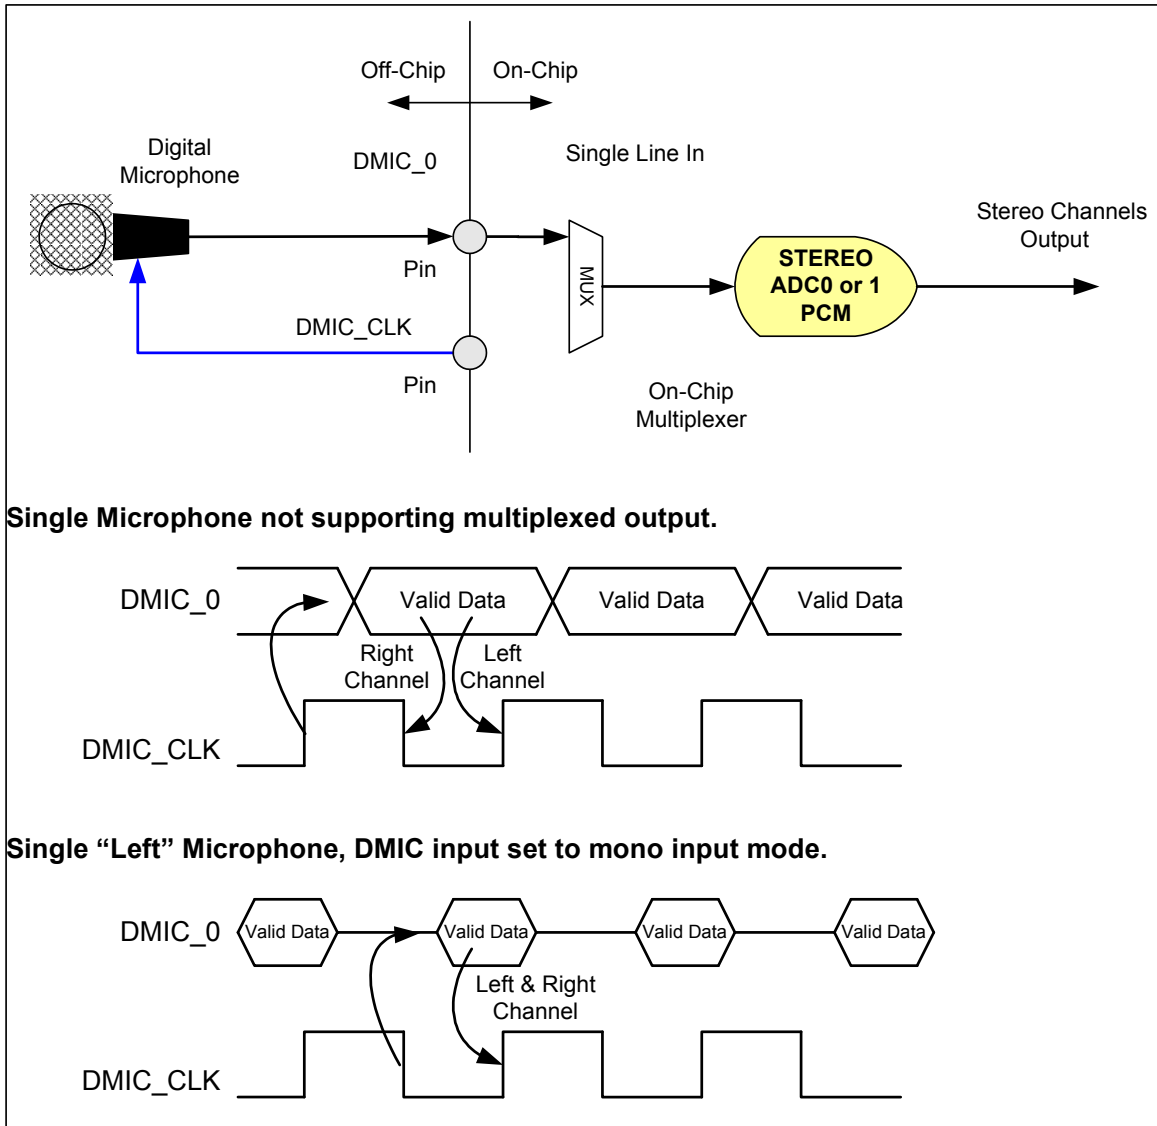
Off-Chip

On-Chip

Digital Microphone

DMIC_0

Single Line In

Stereo Channels Output

Pin

MUX

STEREO ADC0 or 1 PCM

DMIC_CLK

Pin

On-Chip Multiplexer

Single Microphone not supporting multiplexed output.

DMIC_0

Valid Data

Valid Data

Valid Data

Right Channel

Left Channel

DMIC_CLK

Single “Left” Microphone, DMIC input set to mono input mode.

DMIC_0

Valid Data

Valid Data

Valid Data

Valid Data

Left & Right Channel

DMIC_CLK